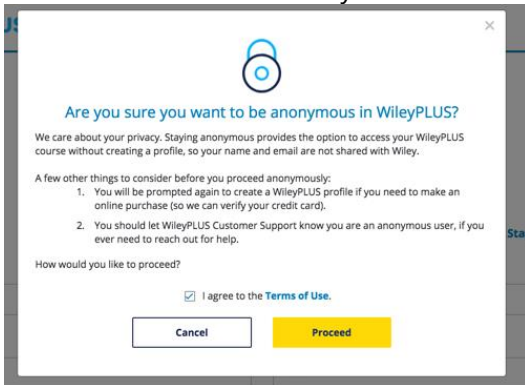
×

Are you sure you want to be anonymous in WileyPLUS?

We care about your privacy. Staying anonymous provides the option to access your WileyPLUS course without creating a profile, so your name and email are not shared with Wiley.

A few other things to consider before you proceed anonymously:
1. You will be prompted again to create a WileyPLUS profile if you need to make an online purchase (so we can verify your credit card).
2. You should let WileyPLUS Customer Support know you are an anonymous user, if you ever need to reach out for help.

How would you like to proceed?

I agree to the Terms of Use.

Cancel

Proceed